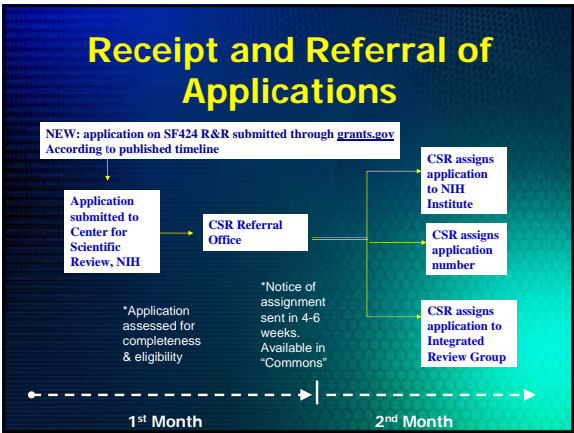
Receipt and Referral of Applications

NEW: application on SF424 R&R submitted through grants.gov According to published timeline

Application submitted to Center for Scientific Review, NIH

CSR Referral Office

CSR assigns application to NIH Institute

CSR assigns application number

CSR assigns application to Integrated Review Group

*Application assessed for completeness & eligibility

*Notice of assignment sent in 4-6 weeks. Available in "Commons"

1$^{st}$ Month

2$^{nd}$ Month